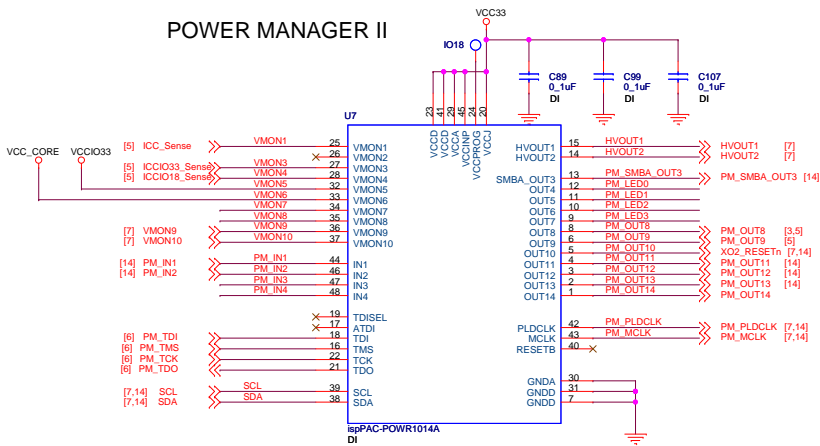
POWER MANAGER II

VCC33

IO18

C89
0_1uF
DI

C99
0_1uF
DI

C107
0_1uF
DI

U7

VCC_CORE
VCCIO33

[5] ICC_Sense
[5] ICCIO33_Sense
[5] ICCIO18_Sense
[7] VMON9
[7] VMON10
[14] PM_IN1
[14] PM_IN2
[6] PM_TDI
[6] PM_TMS
[6] PM_TCK
[6] PM_TDO
[7,14] SCL
[7,14] SDA

VMON1
VMON3
VMON4
VMON5
VMON6
VMON7
VMON8
VMON9
VMON10
PM_IN1
PM_IN2
PM_IN3
PM_IN4
SCL
SDA

25 VMON1
26 VMON2
27 VMON3
28 VMON4
32 VMON5
33 VMON6
34 VMON7
35 VMON8
36 VMON9
37 VMON10
44 IN1
46 IN2
47 IN3
48 IN4
19 TDISEL
17 ATDI
18 TDI
16 TMS
22 TCK
21 TDO
39 SCL
38 SDA

23 VCCD
41 VCCD
29 VCCA
45 VCCINP
24 VCCPROG
20 VCCJ

15 HVOUT1
14 HVOUT2
13 SMBA_OUT3
12 OUT4
11 OUT5
10 OUT6
9 OUT7
8 OUT8
6 OUT9
5 OUT10
4 OUT11
3 OUT12
2 OUT13
1 OUT14
42 PLDCLK
43 MCLK
40 RESETB
30 GNDA
31 GNDD
7 GNDD

ispPAC-POWR1014A
DI

HVOUT1
HVOUT2
PM_SMBA_OUT3
PM_LED0
PM_LED1
PM_LED2
PM_LED3
PM_OUT8
PM_OUT9
PM_OUT10
PM_OUT11
PM_OUT12
PM_OUT13
PM_OUT14
PM_PLDCLK
PM_MCLK

HVOUT1 [7]
HVOUT2 [7]
PM_SMBA_OUT3 [14]
PM_OUT8 [3,5]
PM_OUT9 [5]
XO2_RESETn [7,14]
PM_OUT11 [14]
PM_OUT12 [14]
PM_OUT13 [14]
PM_OUT14
PM_PLDCLK [7,14]
PM_MCLK [7,14]